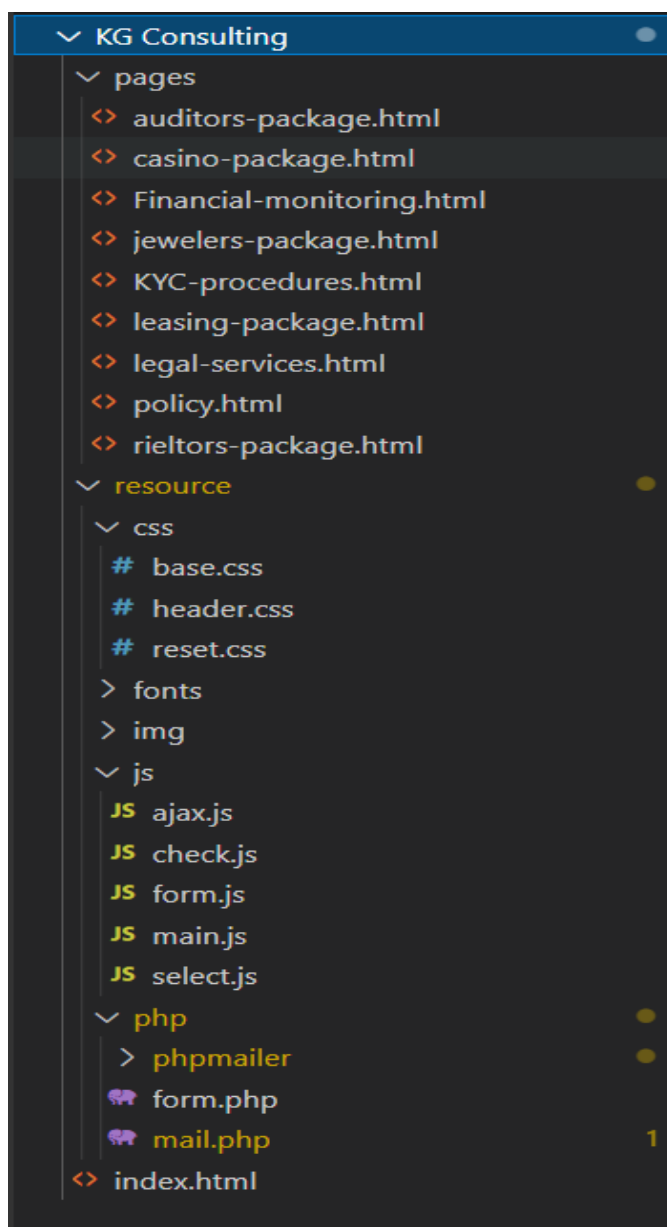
KG Consulting
pages
auditors-package.html
casino-package.html
Financial-monitoring.html
jewelers-package.html
KYC-procedures.html
leasing-package.html
legal-services.html
policy.html
rieltors-package.html
resource
css
base.css
header.css
reset.css
fonts
img
js
ajax.js
check.js
form.js
main.js
select.js
php
phpmailer
form.php
mail.php
1
index.html